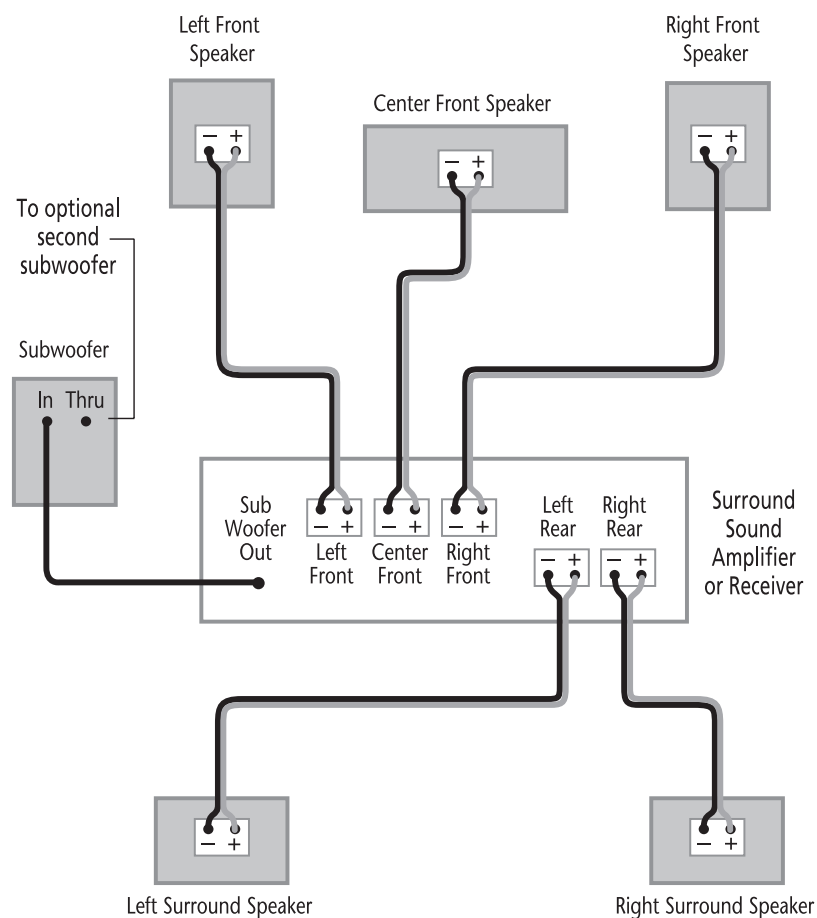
Left Front Speaker

Center Front Speaker

Right Front Speaker

– +

– +

– +

To optional second subwoofer

Subwoofer

In Thru

Sub Woofer Out

– +
Left Front

– +
Center Front

– +
Right Front

Left Rear
– +

Right Rear
– +

Surround Sound Amplifier or Receiver

– +

– +

Left Surround Speaker

Right Surround Speaker